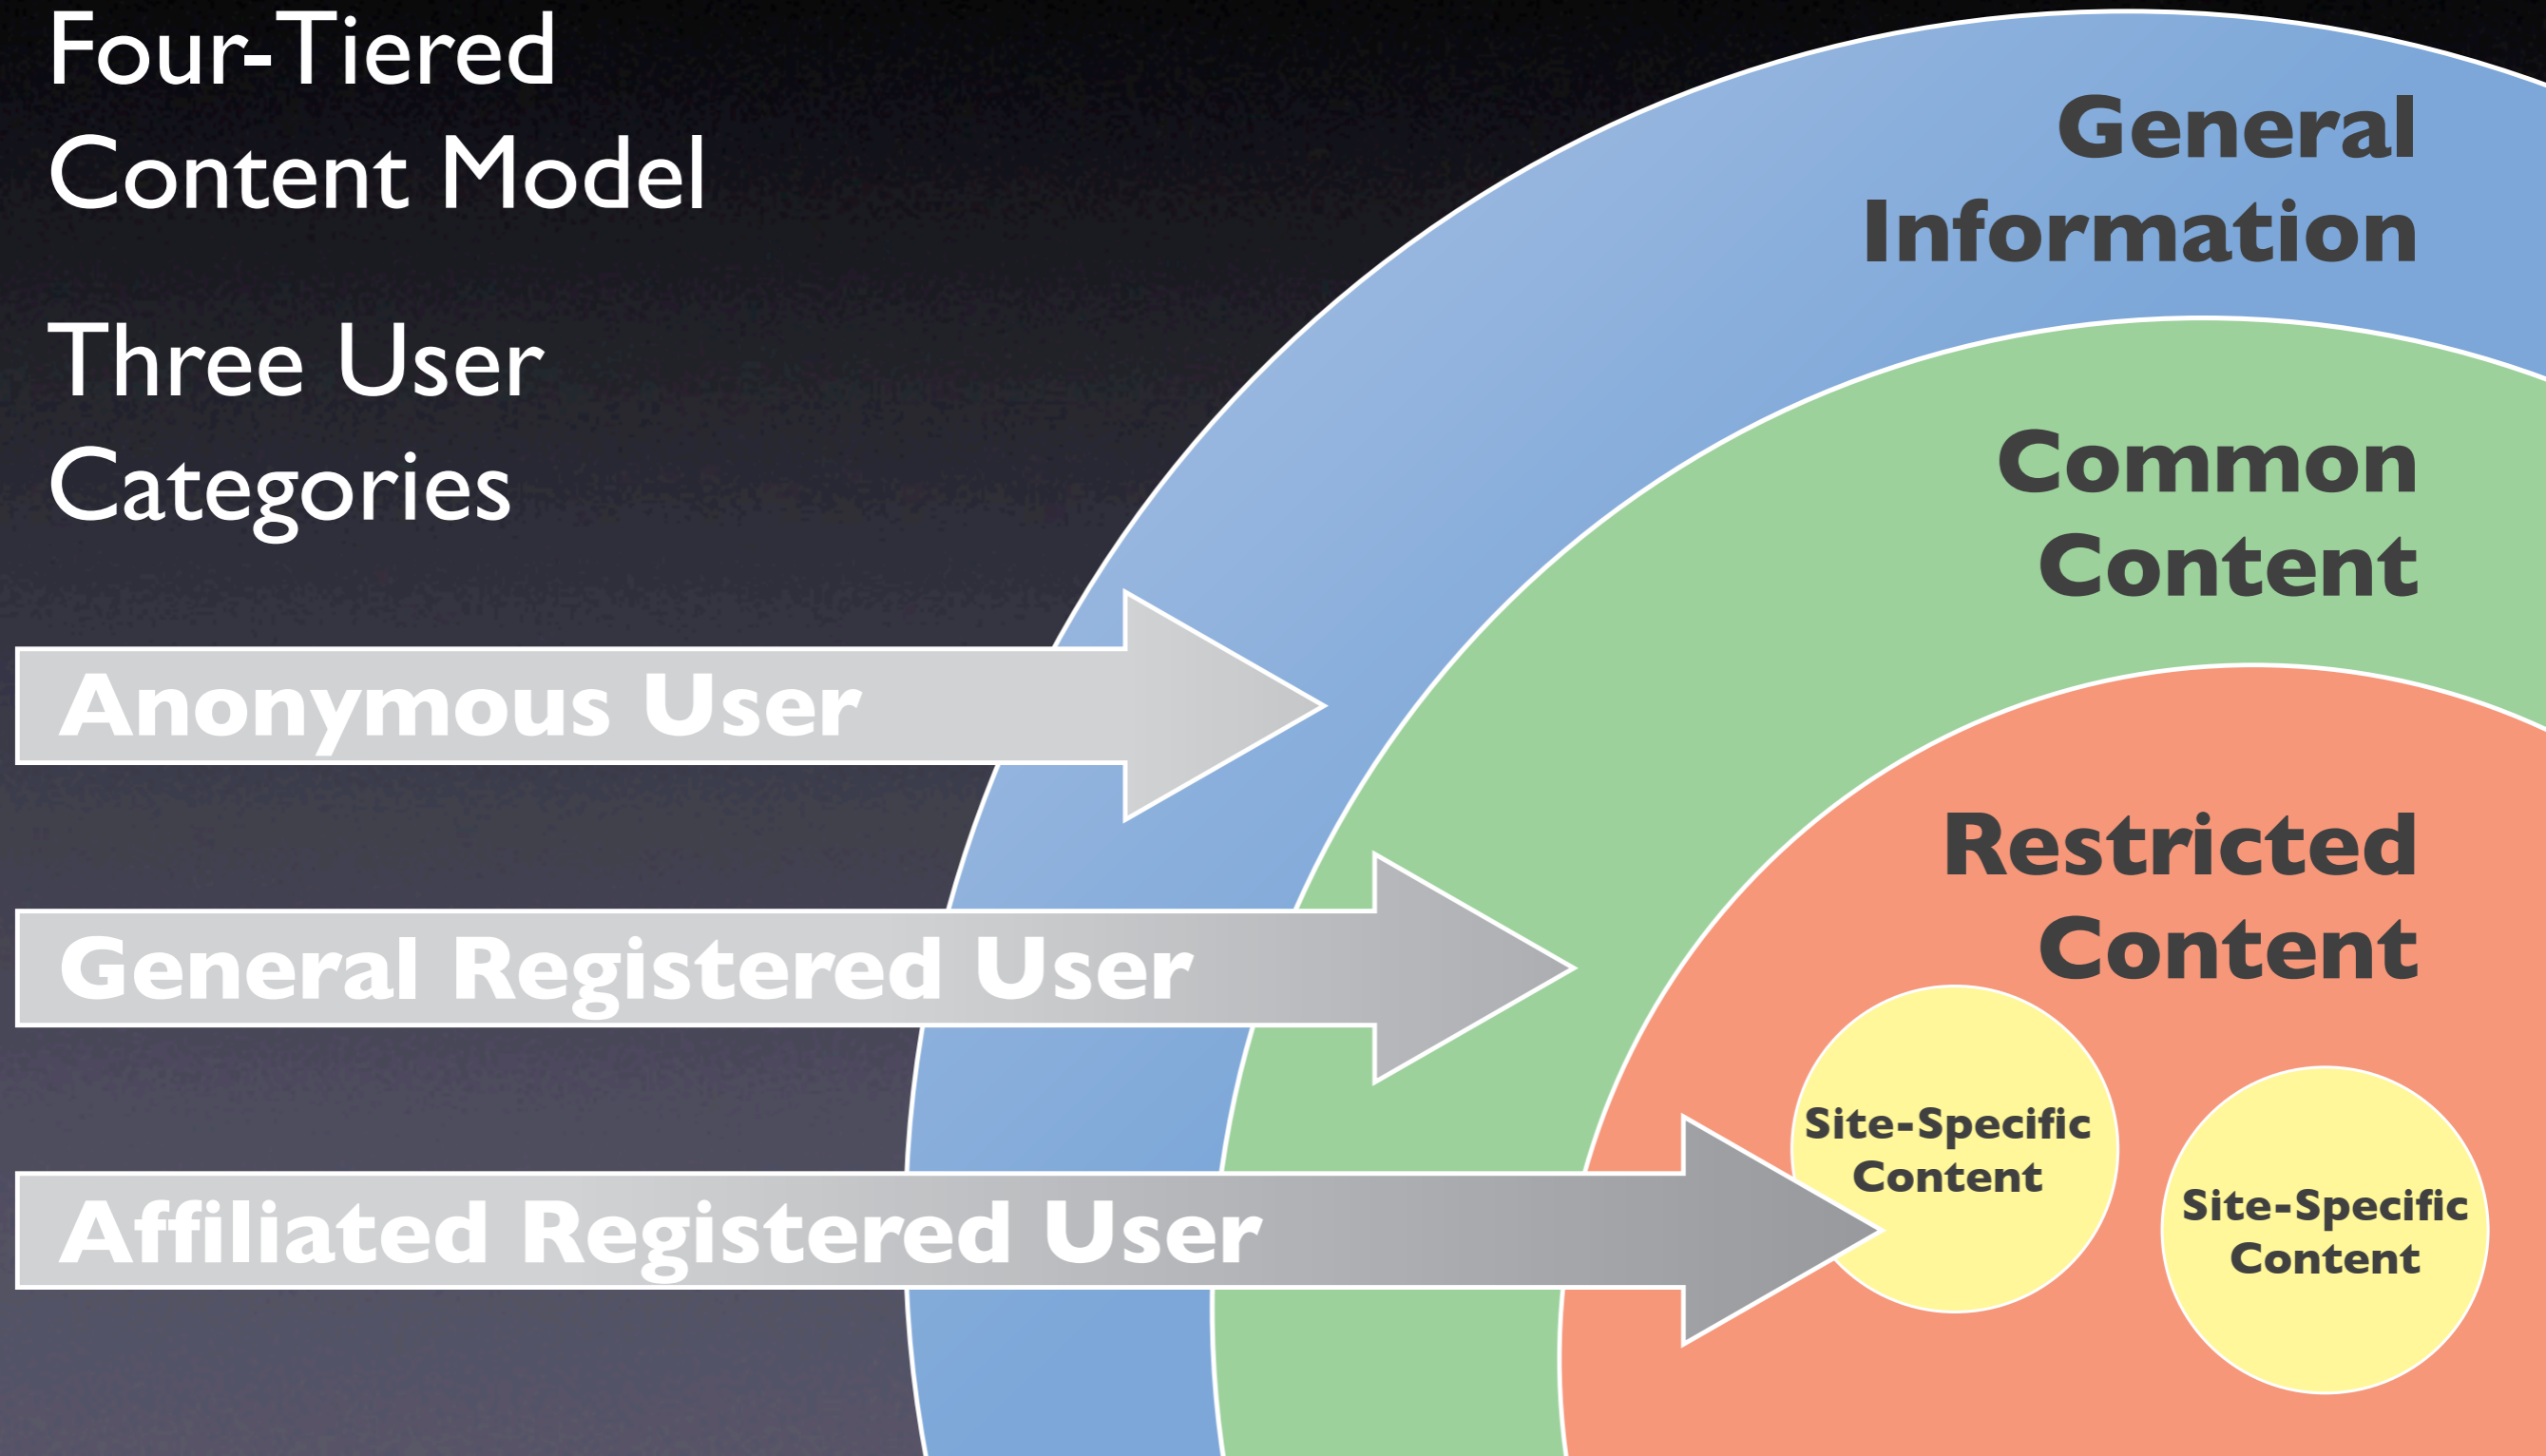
Four-Tiered Content Model

Three User Categories

General Information

Common Content

Restricted Content

Anonymous User

General Registered User

Affiliated Registered User

Site-Specific Content

Site-Specific Content